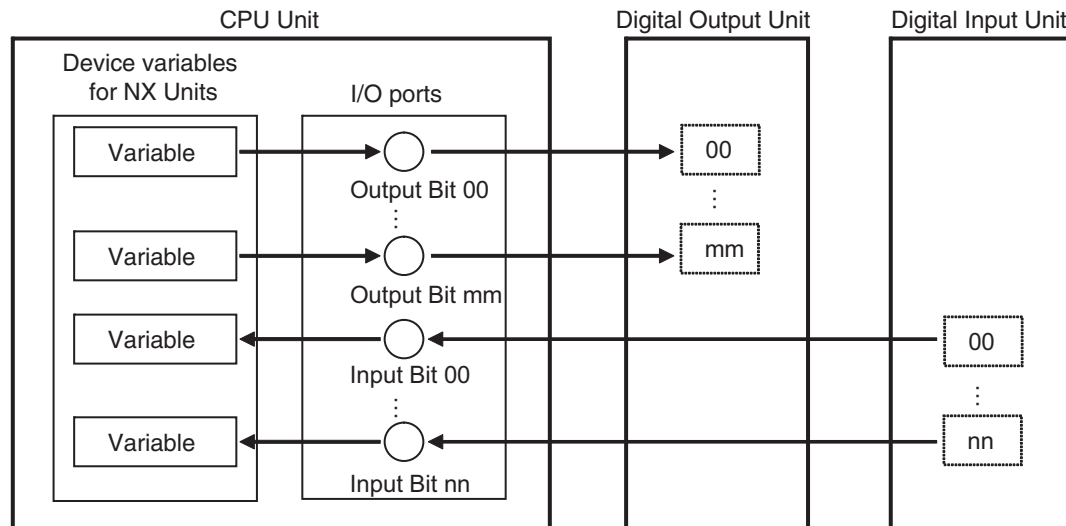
CPU Unit

Digital Output Unit

Digital Input Unit

Device variables for NX Units

I/O ports

Variable

Output Bit 00

00

⋮

⋮

Variable

Output Bit mm

mm

Variable

Input Bit 00

00

⋮

⋮

Variable

Input Bit nn

nn